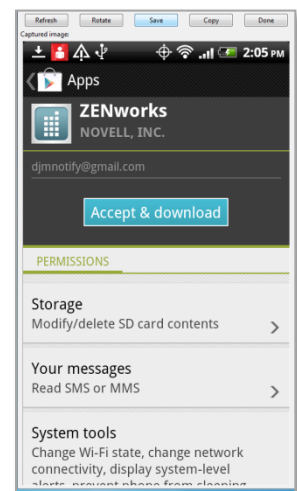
Refresh Rotate Save Copy Done

Captured image:

2:05 PM

Apps

ZENworks

NOVELL, INC.

djmnotify@gmail.com

Accept & download

PERMISSIONS

Storage

Modify/delete SD card contents

Your messages

Read SMS or MMS

System tools

Change Wi-Fi state, change network connectivity, display system-level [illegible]